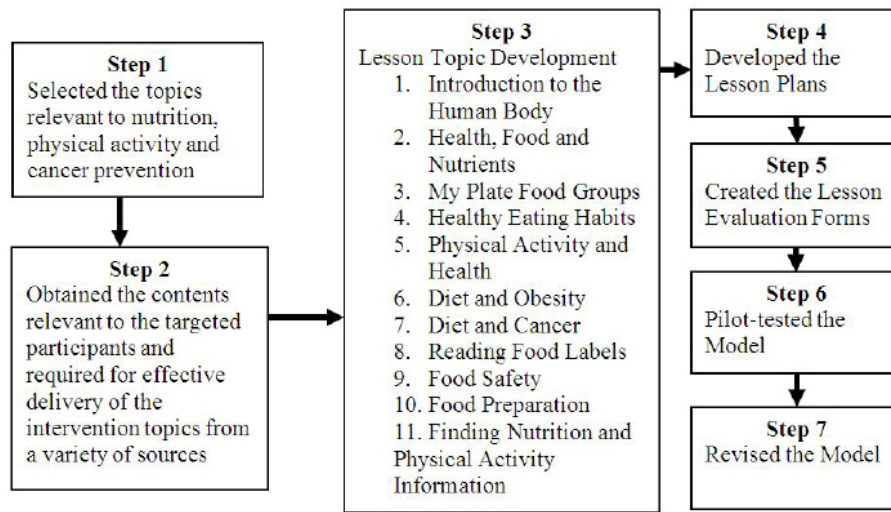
Step 1
Selected the topics relevant to nutrition, physical activity and cancer prevention

Step 2
Obtained the contents relevant to the targeted participants and required for effective delivery of the intervention topics from a variety of sources

Step 3
Lesson Topic Development
1. Introduction to the Human Body
2. Health, Food and Nutrients
3. My Plate Food Groups
4. Healthy Eating Habits
5. Physical Activity and Health
6. Diet and Obesity
7. Diet and Cancer
8. Reading Food Labels
9. Food Safety
10. Food Preparation
11. Finding Nutrition and Physical Activity Information

Step 4
Developed the Lesson Plans

Step 5
Created the Lesson Evaluation Forms

Step 6
Pilot-tested the Model

Step 7
Revised the Model